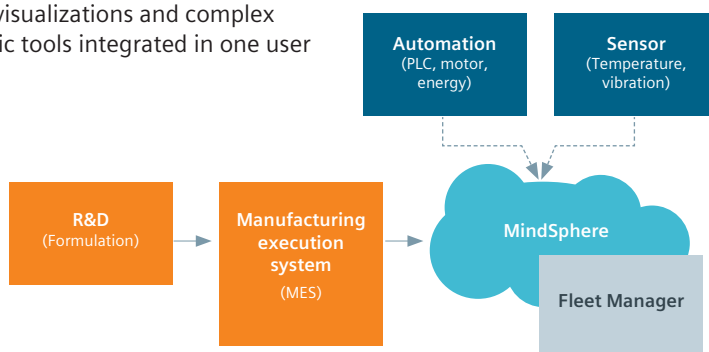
visualizations and complex ic tools integrated in one user

Automation
(PLC, motor, energy)

Sensor
(Temperature, vibration)

R&D
(Formulation)

Manufacturing execution system
(MES)

MindSphere

Fleet Manager